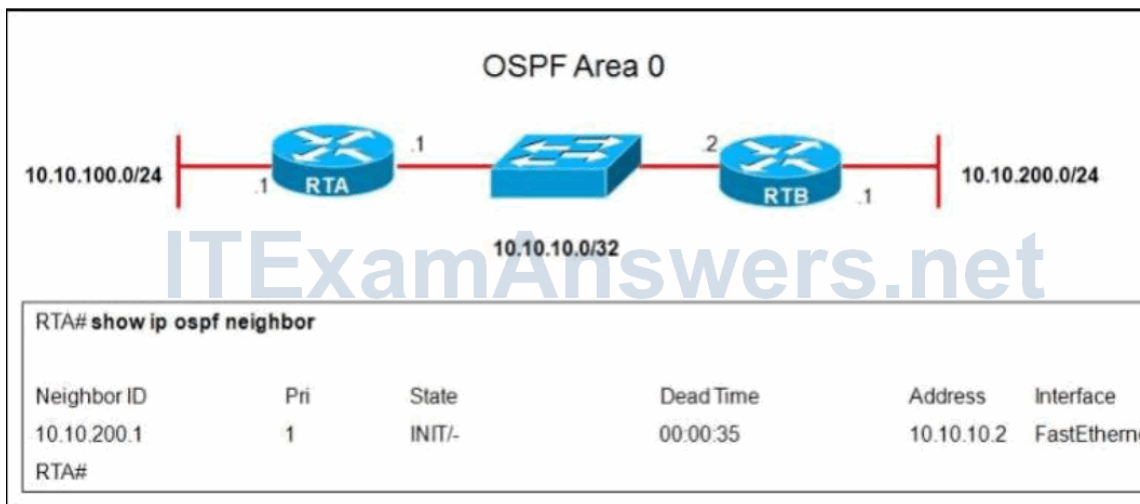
OSPF Area 0

10.10.100.0/24
.1
RTA
.1
.2
RTB
.1
10.10.200.0/24

10.10.10.0/32

ITExamAnswers.net

RTA# **show ip ospf neighbor**

| Neighbor ID | Pri | State | Dead Time | Address | Interface |
|---|---|---|---|---|---|
| 10.10.200.1 | 1 | INIT/- | 00:00:35 | 10.10.10.2 | FastEthern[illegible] |

RTA#